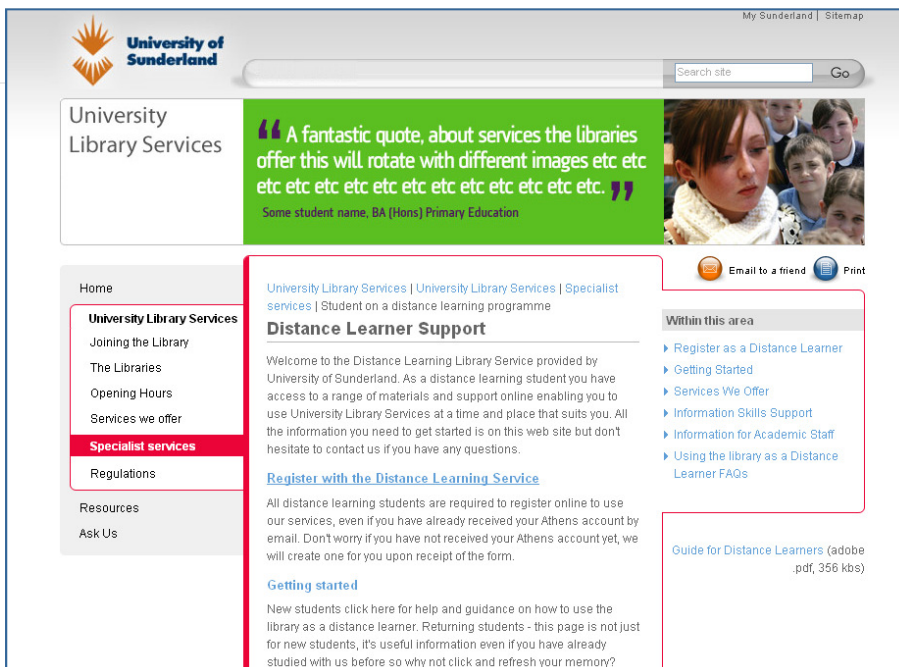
My Sunderland | Sitemap

University of Sunderland

Search site
Go

University Library Services

A fantastic quote, about services the libraries offer this will rotate with different images etc etc etc etc etc etc etc etc etc etc etc etc etc etc.

Some student name, BA (Hons) Primary Education

Email to a friend
Print

Home
University Library Services
Joining the Library
The Libraries
Opening Hours
Services we offer
Specialist services
Regulations
Resources
Ask Us

University Library Services | University Library Services | Specialist services | Student on a distance learning programme

Distance Learner Support

Welcome to the Distance Learning Library Service provided by University of Sunderland. As a distance learning student you have access to a range of materials and support online enabling you to use University Library Services at a time and place that suits you. All the information you need to get started is on this web site but don't hesitate to contact us if you have any questions.

Register with the Distance Learning Service

All distance learning students are required to register online to use our services, even if you have already received your Athens account by email. Don't worry if you have not received your Athens account yet, we will create one for you upon receipt of the form.

Getting started

New students click here for help and guidance on how to use the library as a distance learner. Returning students - this page is not just for new students, it's useful information even if you have already studied with us before so why not click and refresh your memory?

Within this area
Register as a Distance Learner
Getting Started
Services We Offer
Information Skills Support
Information for Academic Staff
Using the library as a Distance Learner FAQs

Guide for Distance Learners (adobe .pdf, 356 kbs)